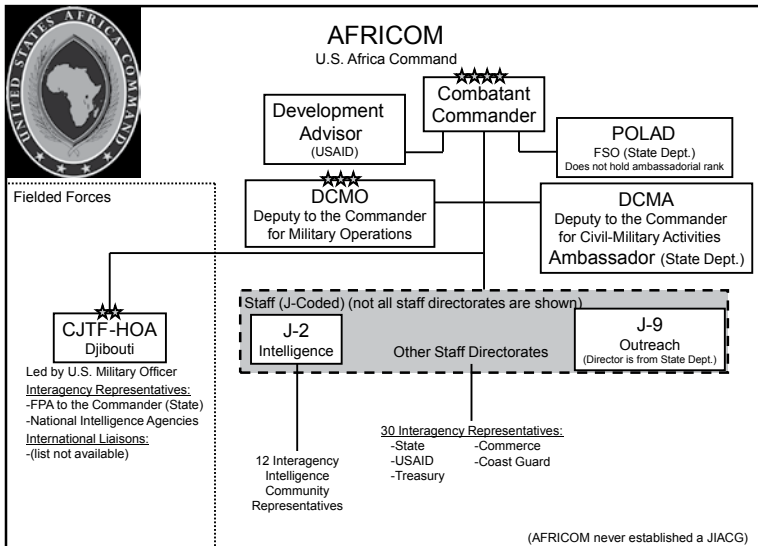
UNITED STATES AFRICA COMMAND

AFRICOM
U.S. Africa Command

Combatant Commander

Development Advisor
(USAID)

POLAD
FSO (State Dept.)
Does not hold ambassadorial rank

Fielded Forces

DCMO
Deputy to the Commander for Military Operations

DCMA
Deputy to the Commander for Civil-Military Activities
Ambassador (State Dept.)

Staff (J-Coded) (not all staff directorates are shown)

CJTF-HOA
Djibouti

J-2
Intelligence

Other Staff Directorates

J-9
Outreach
(Director is from State Dept.)

Led by U.S. Military Officer
Interagency Representatives:
-FPA to the Commander (State)
-National Intelligence Agencies
International Liaisons:
-(list not available)

12 Interagency Intelligence Community Representatives

30 Interagency Representatives:
-State
-USAID
-Treasury
-Commerce
-Coast Guard

(AFRICOM never established a JIACG)